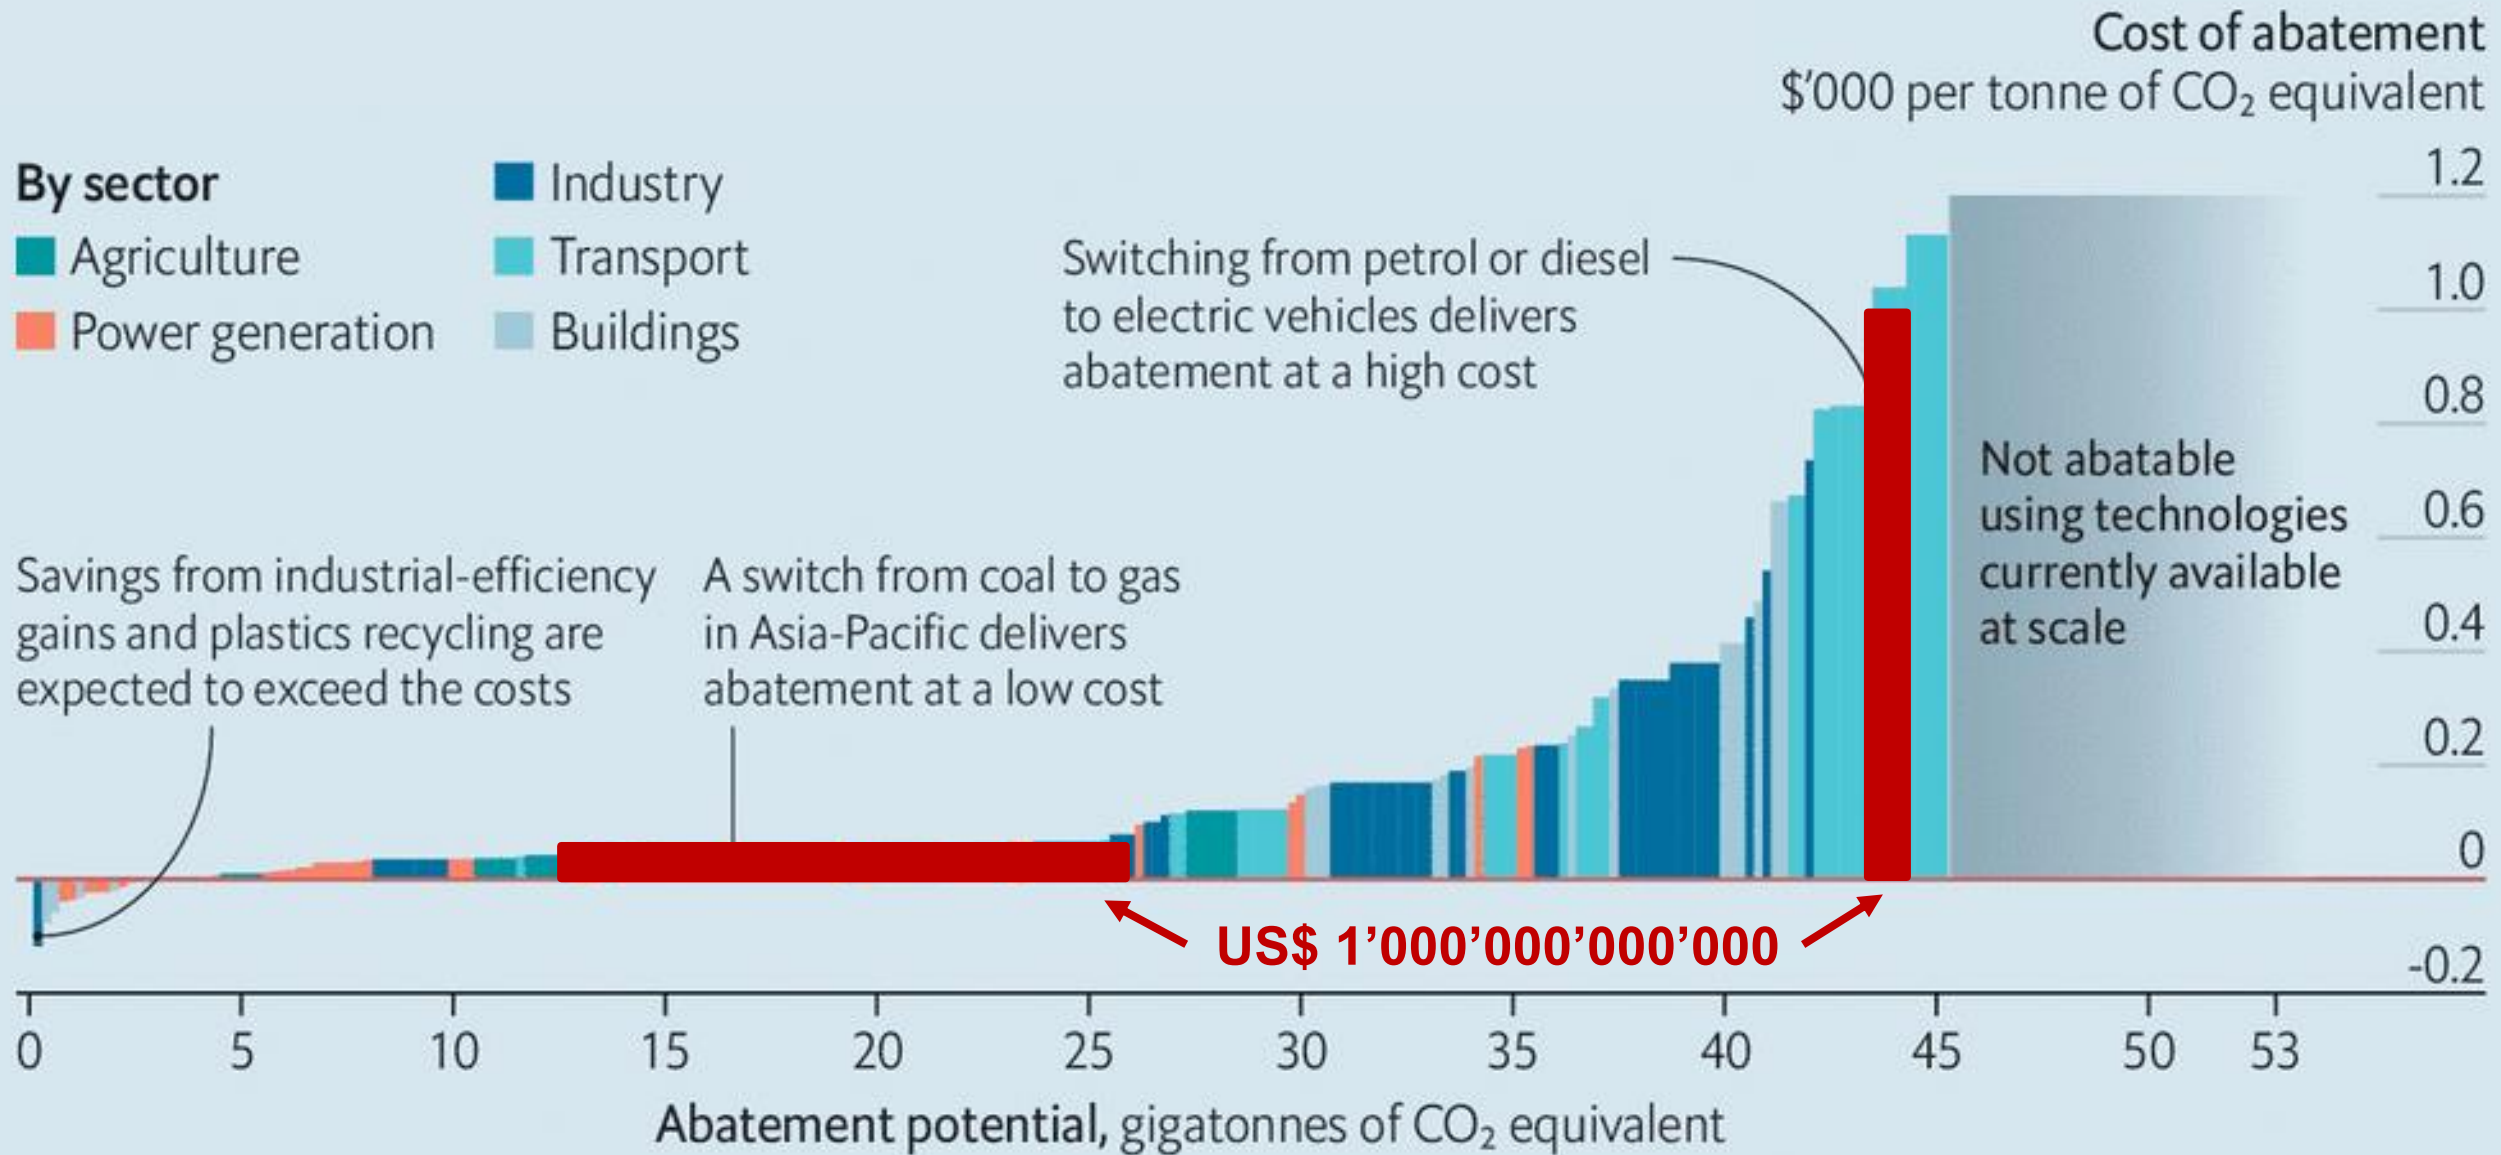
Cost of abatement
\$'000 per tonne of $CO_2$ equivalent

By sector
Agriculture
Power generation
Industry
Transport
Buildings

Switching from petrol or diesel to electric vehicles delivers abatement at a high cost

Not abatable using technologies currently available at scale

Savings from industrial-efficiency gains and plastics recycling are expected to exceed the costs

A switch from coal to gas in Asia-Pacific delivers abatement at a low cost

US\$ 1'000'000'000'000

1.2
1.0
0.8
0.6
0.4
0.2
0
-0.2

0 5 10 15 20 25 30 35 40 45 50 53

Abatement potential, gigatonnes of $CO_2$ equivalent